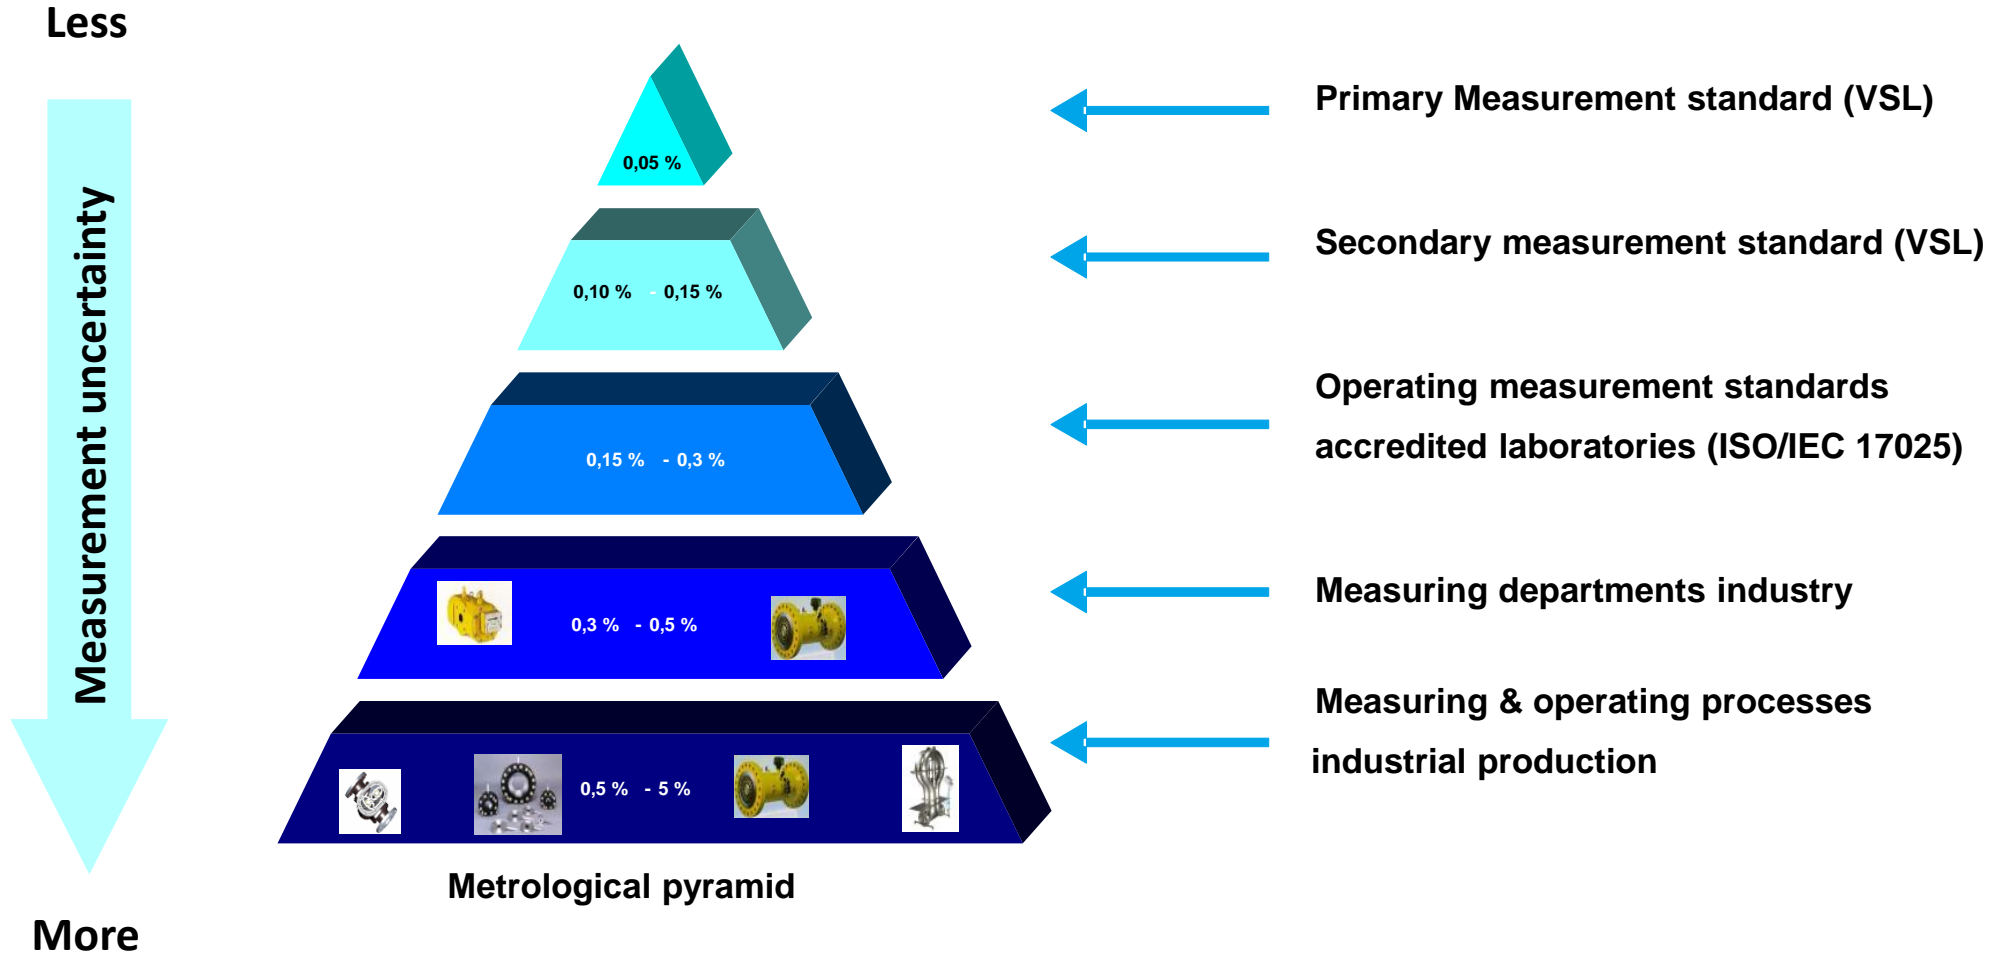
Less

Measurement uncertainty

More

0,05 %

0,10 % - 0,15 %

0,15 % - 0,3 %

0,3 % - 0,5 %

0,5 % - 5 %

Metrological pyramid

Primary Measurement standard (VSL)

Secondary measurement standard (VSL)

Operating measurement standards accredited laboratories (ISO/IEC 17025)

Measuring departments industry

Measuring & operating processes industrial production